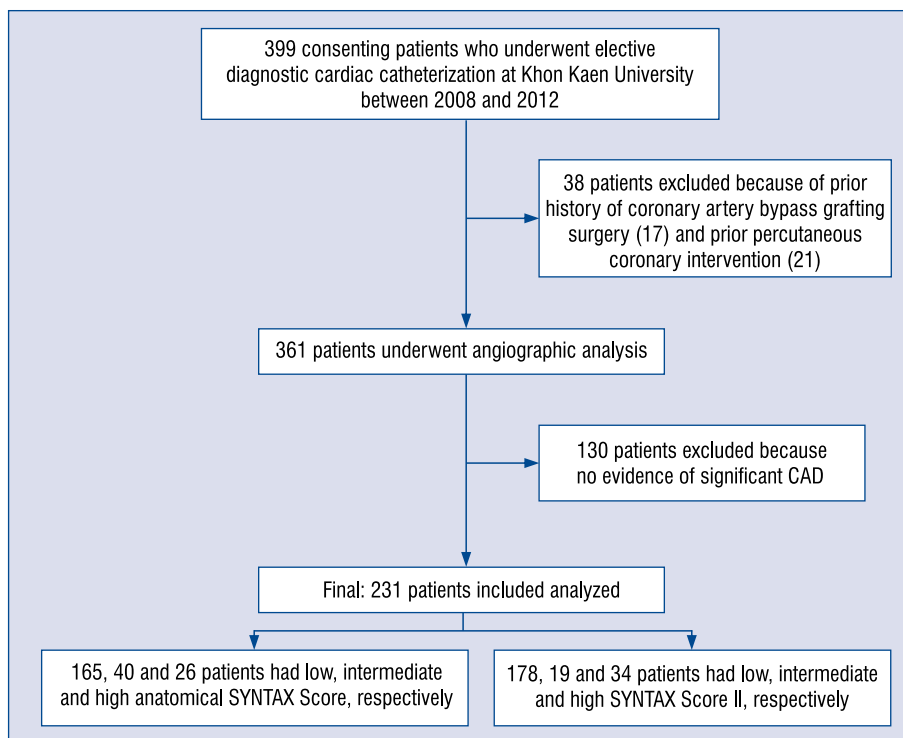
399 consenting patients who underwent elective diagnostic cardiac catheterization at Khon Kaen University between 2008 and 2012

38 patients excluded because of prior history of coronary artery bypass grafting surgery (17) and prior percutaneous coronary intervention (21)

361 patients underwent angiographic analysis

130 patients excluded because no evidence of significant CAD

Final: 231 patients included analyzed

165, 40 and 26 patients had low, intermediate and high anatomical SYNTAX Score, respectively

178, 19 and 34 patients had low, intermediate and high SYNTAX Score II, respectively